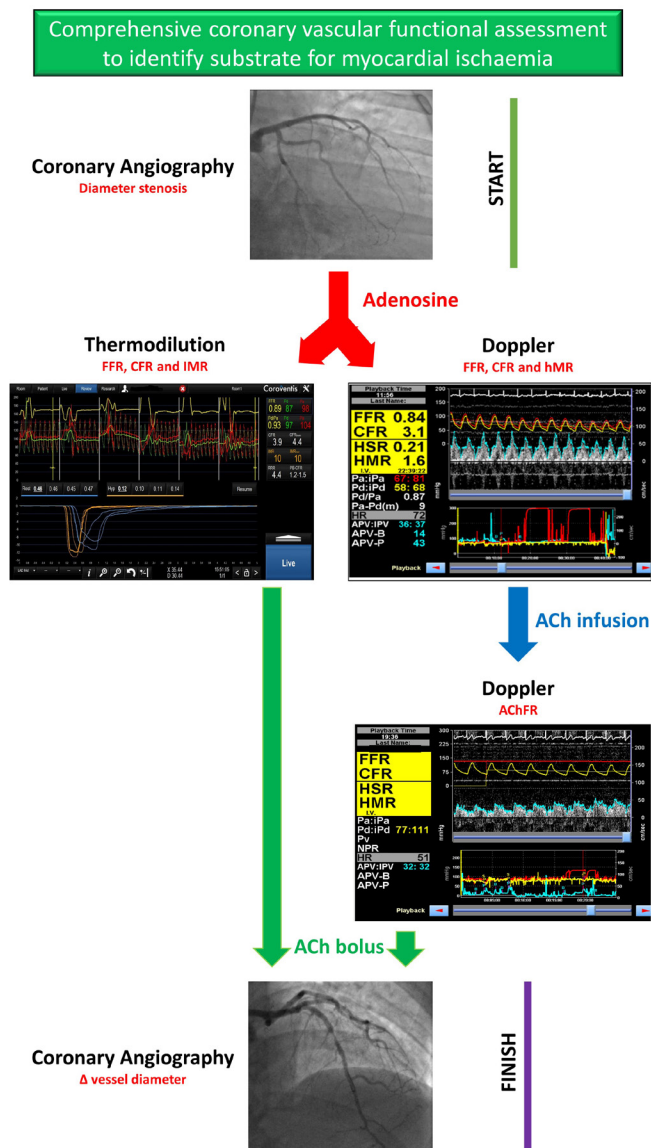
Comprehensive coronary vascular functional assessment to identify substrate for myocardial ischaemia

Coronary Angiography
Diameter stenosis

START

Adenosine

Thermodilution
FFR, CFR and IMR

Coroventis

Resume

Live

Doppler
FFR, CFR and hMR

Playback Time
11:56
Last Name:

FFR 0.84
CFR 3.1
HSR 0.21
HMR 1.6
I.V. 22:39:22
Pa:iPa 67: 81
Pd:iPd 58: 68
Pd/Pa 0.87
Pa-Pd(m) 9
HR 72
APV:IPV 36: 37
APV-B 14
APV-P 43

Playback

ACh infusion

Doppler
AChFR

Playback Time
19:36
Last Name:

FFR
CFR
HSR
HMR
I.V.
Pa:iPa
Pd:iPd 77:111
Pv
NPR
HR 51
APV:IPV 32: 32
APV-B
APV-P

Playback

ACh bolus

Coronary Angiography
Δ vessel diameter

FINISH